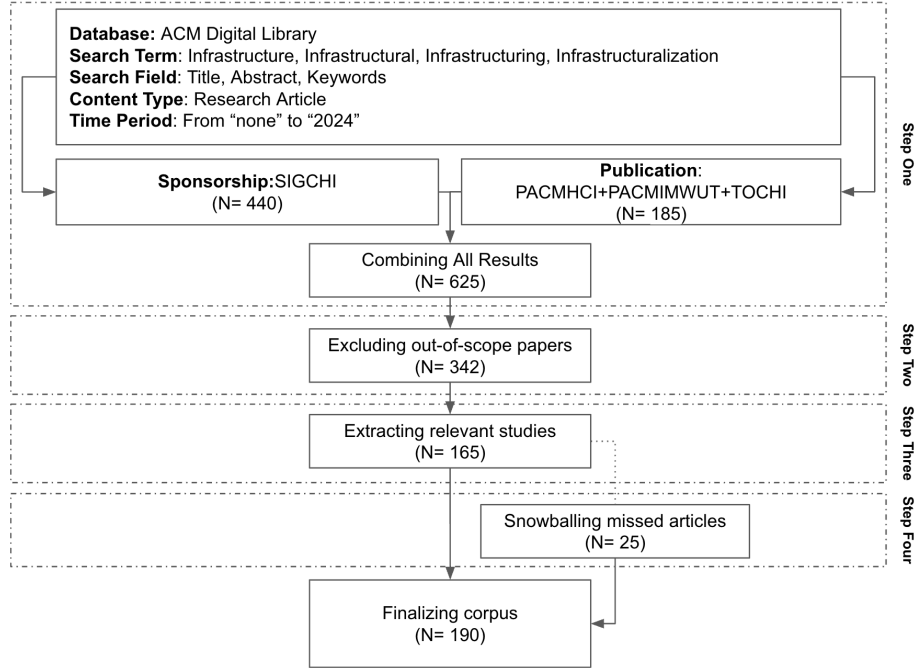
**Database:** ACM Digital Library
**Search Term**: Infrastructure, Infrastructural, Infrastructuring, Infrastructuralization
**Search Field**: Title, Abstract, Keywords
**Content Type**: Research Article
**Time Period**: From “none” to “2024”

**Sponsorship:**SIGCHI
(N= 440)

**Publication**:
PACMHCI+PACMIMWUT+TOCHI
(N= 185)

Combining All Results
(N= 625)

Step One

Excluding out-of-scope papers
(N= 342)

Step Two

Extracting relevant studies
(N= 165)

Step Three

Snowballing missed articles
(N= 25)

Step Four

Finalizing corpus
(N= 190)